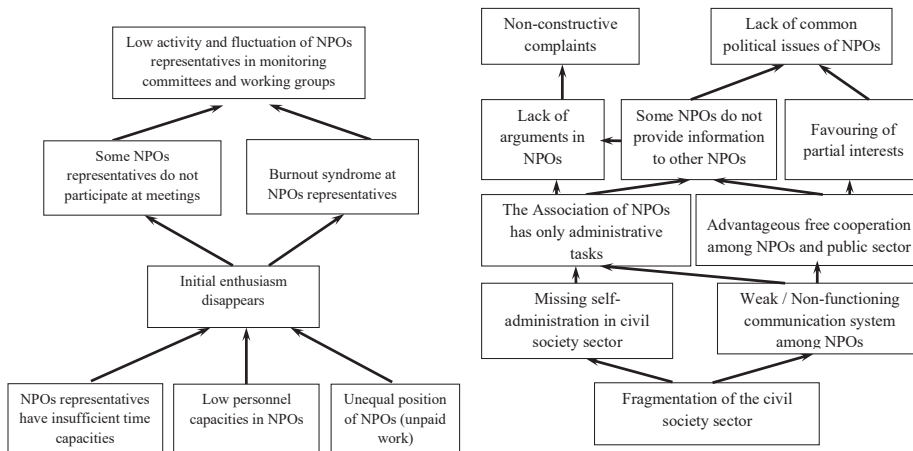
Low activity and fluctuation of NPOs representatives in monitoring committees and working groups

Some NPOs representatives do not participate at meetings

Burnout syndrome at NPOs representatives

Initial enthusiasm disappears

NPOs representatives have insufficient time capacities

Low personnel capacities in NPOs

Unequal position of NPOs (unpaid work)

Non-constructive complaints

Lack of common political issues of NPOs

Lack of arguments in NPOs

Some NPOs do not provide information to other NPOs

Favouring of partial interests

The Association of NPOs has only administrative tasks

Advantageous free cooperation among NPOs and public sector

Missing self-administration in civil society sector

Weak / Non-functioning communication system among NPOs

Fragmentation of the civil society sector